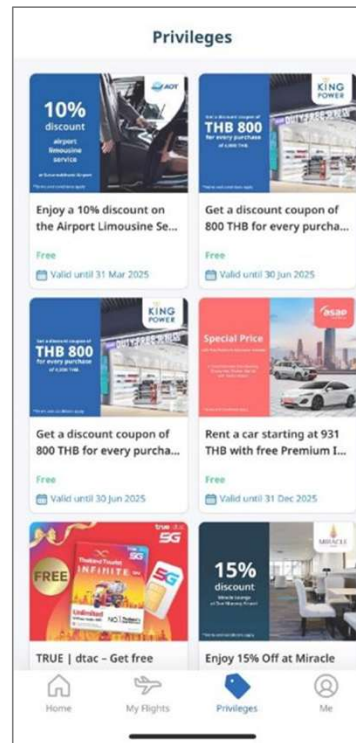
Privileges

10%
discount
airport limousine service
AOT

Enjoy a 10% discount on the Airport Limousine Se...

Free

Valid until 31 Mar 2025

KING POWER
THB 800

Get a discount coupon of 800 THB for every purcha...

Free

Valid until 30 Jun 2025

KING POWER
THB 800

Get a discount coupon of 800 THB for every purcha...

Free

Valid until 30 Jun 2025

asap
Special Price

Rent a car starting at 931 THB with free Premium I...

Free

Valid until 31 Dec 2025

true dtac 5G
FREE
Thailand Tourist
INFINITE
5G
Unlimited

TRUE | dtac – Get free

15%
discount
MIRACLE

Enjoy 15% Off at Miracle

Home

My Flights

Privileges

Me